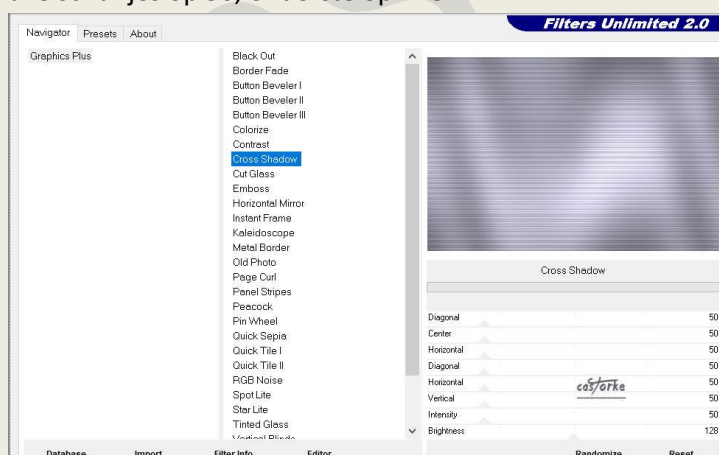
Navigator Presets About

Filters Unlimited 2.0

Graphics Plus

Black Out
Border Fade
Button Beveler I
Button Beveler II
Button Beveler III
Colorize
Contrast
Cross Shadow
Cut Glass
Emboss
Horizontal Mirror
Instant Frame
Kaleidoscope
Metal Border
Old Photo
Page Curl
Panel Stripes
Peacock
Pin Wheel
Quick Sepia
Quick Tile I
Quick Tile II
RGB Noise
Spot Lite
Star Lite
Tinted Glass
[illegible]

Cross Shadow

| | |
|---|---|
| Diagonal | 50 |
| Center | 50 |
| Horizontal | 50 |
| Diagonal | 50 |
| Horizontal | 50 |
| Vertical | 50 |
| Intensity | 50 |
| Brightness | 128 |

castorke

Database Import Filter Info Editor

Randomize Reset